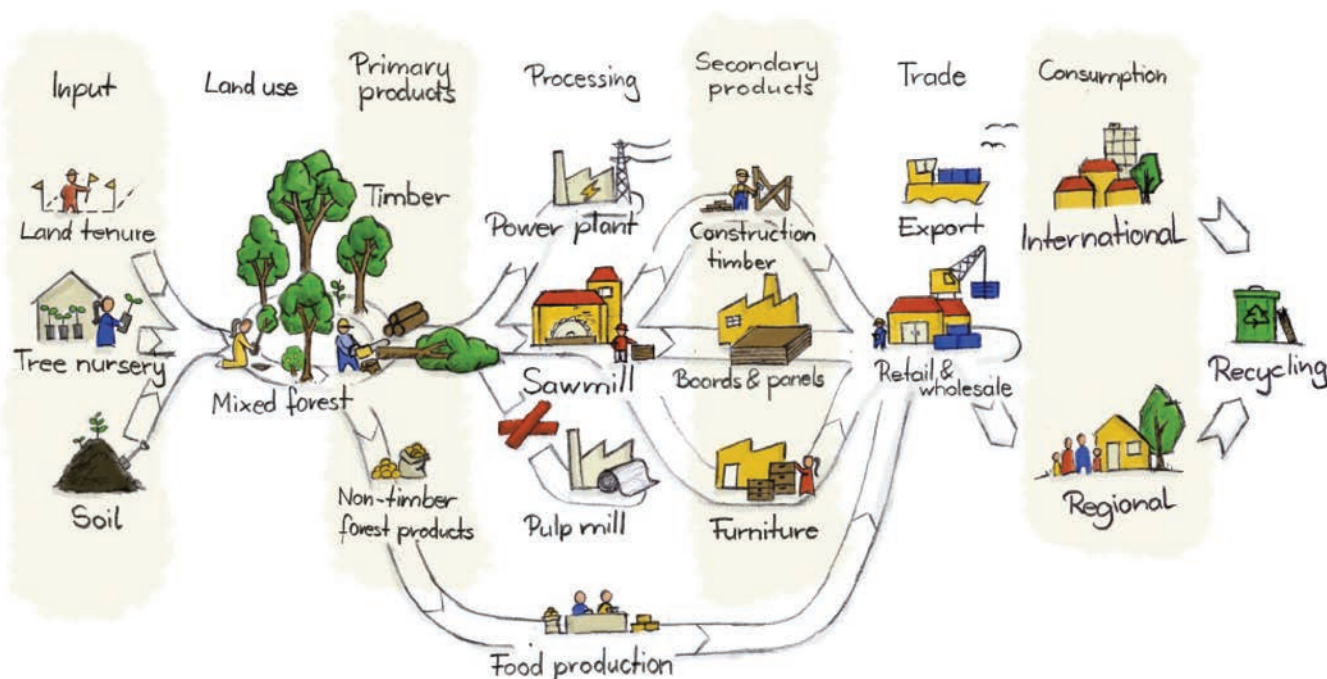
Input

Land use

Primary products

Processing

Secondary products

Trade

Consumption

Land tenure

Tree nursery

Soil

Mixed forest

Timber

Non-timber forest products

Power plant

Sawmill

Pulp mill

Construction timber

Boards & panels

Furniture

Export

Retail & wholesale

International

Regional

Recycling

Food production